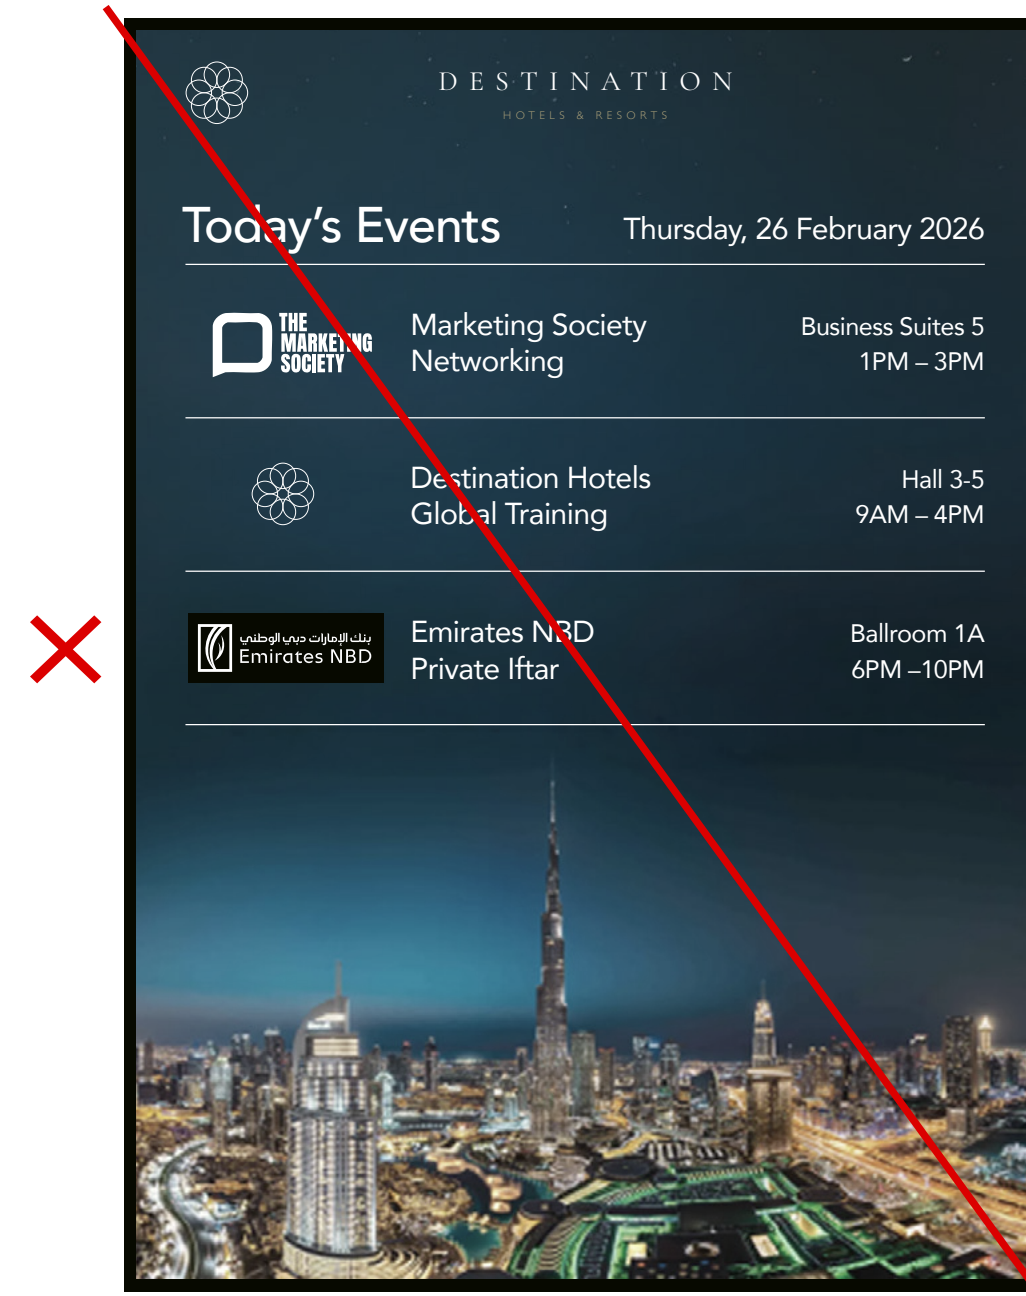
DESTINATION
HOTELS & RESORTS

Today's Events

Thursday, 26 February 2026

THE MARKETING SOCIETY

Marketing Society Networking

Business Suites 5
1PM – 3PM

Destination Hotels Global Training

Hall 3-5
9AM – 4PM

بنك الإمارات دبي الوطني
Emirates NBD

Emirates NBD Private Iftar

Ballroom 1A
6PM –10PM